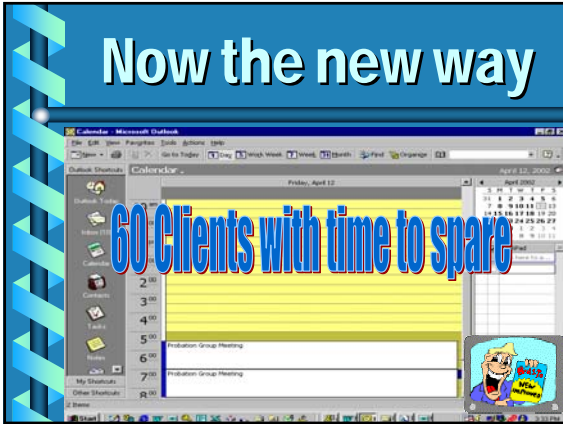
Now the new way

Calendar - Microsoft Outlook

File Edit View Favorites Tools Actions Help

New Go to Today Day Work Week Week Month Find Organize

Outlook Shortcuts Calendar . April 12, 2002

Friday, April 12

April 2002

S M T W T F S

Outlook Today

Inbox

Calendar

Contacts

Tasks

Notes

My Shortcuts

Other Shortcuts

60 Clients with time to spare

2 00

3 00

4 00

5 00 Probation Group Meeting

6 00

7 00 Probation Group Meeting

8 00

Start